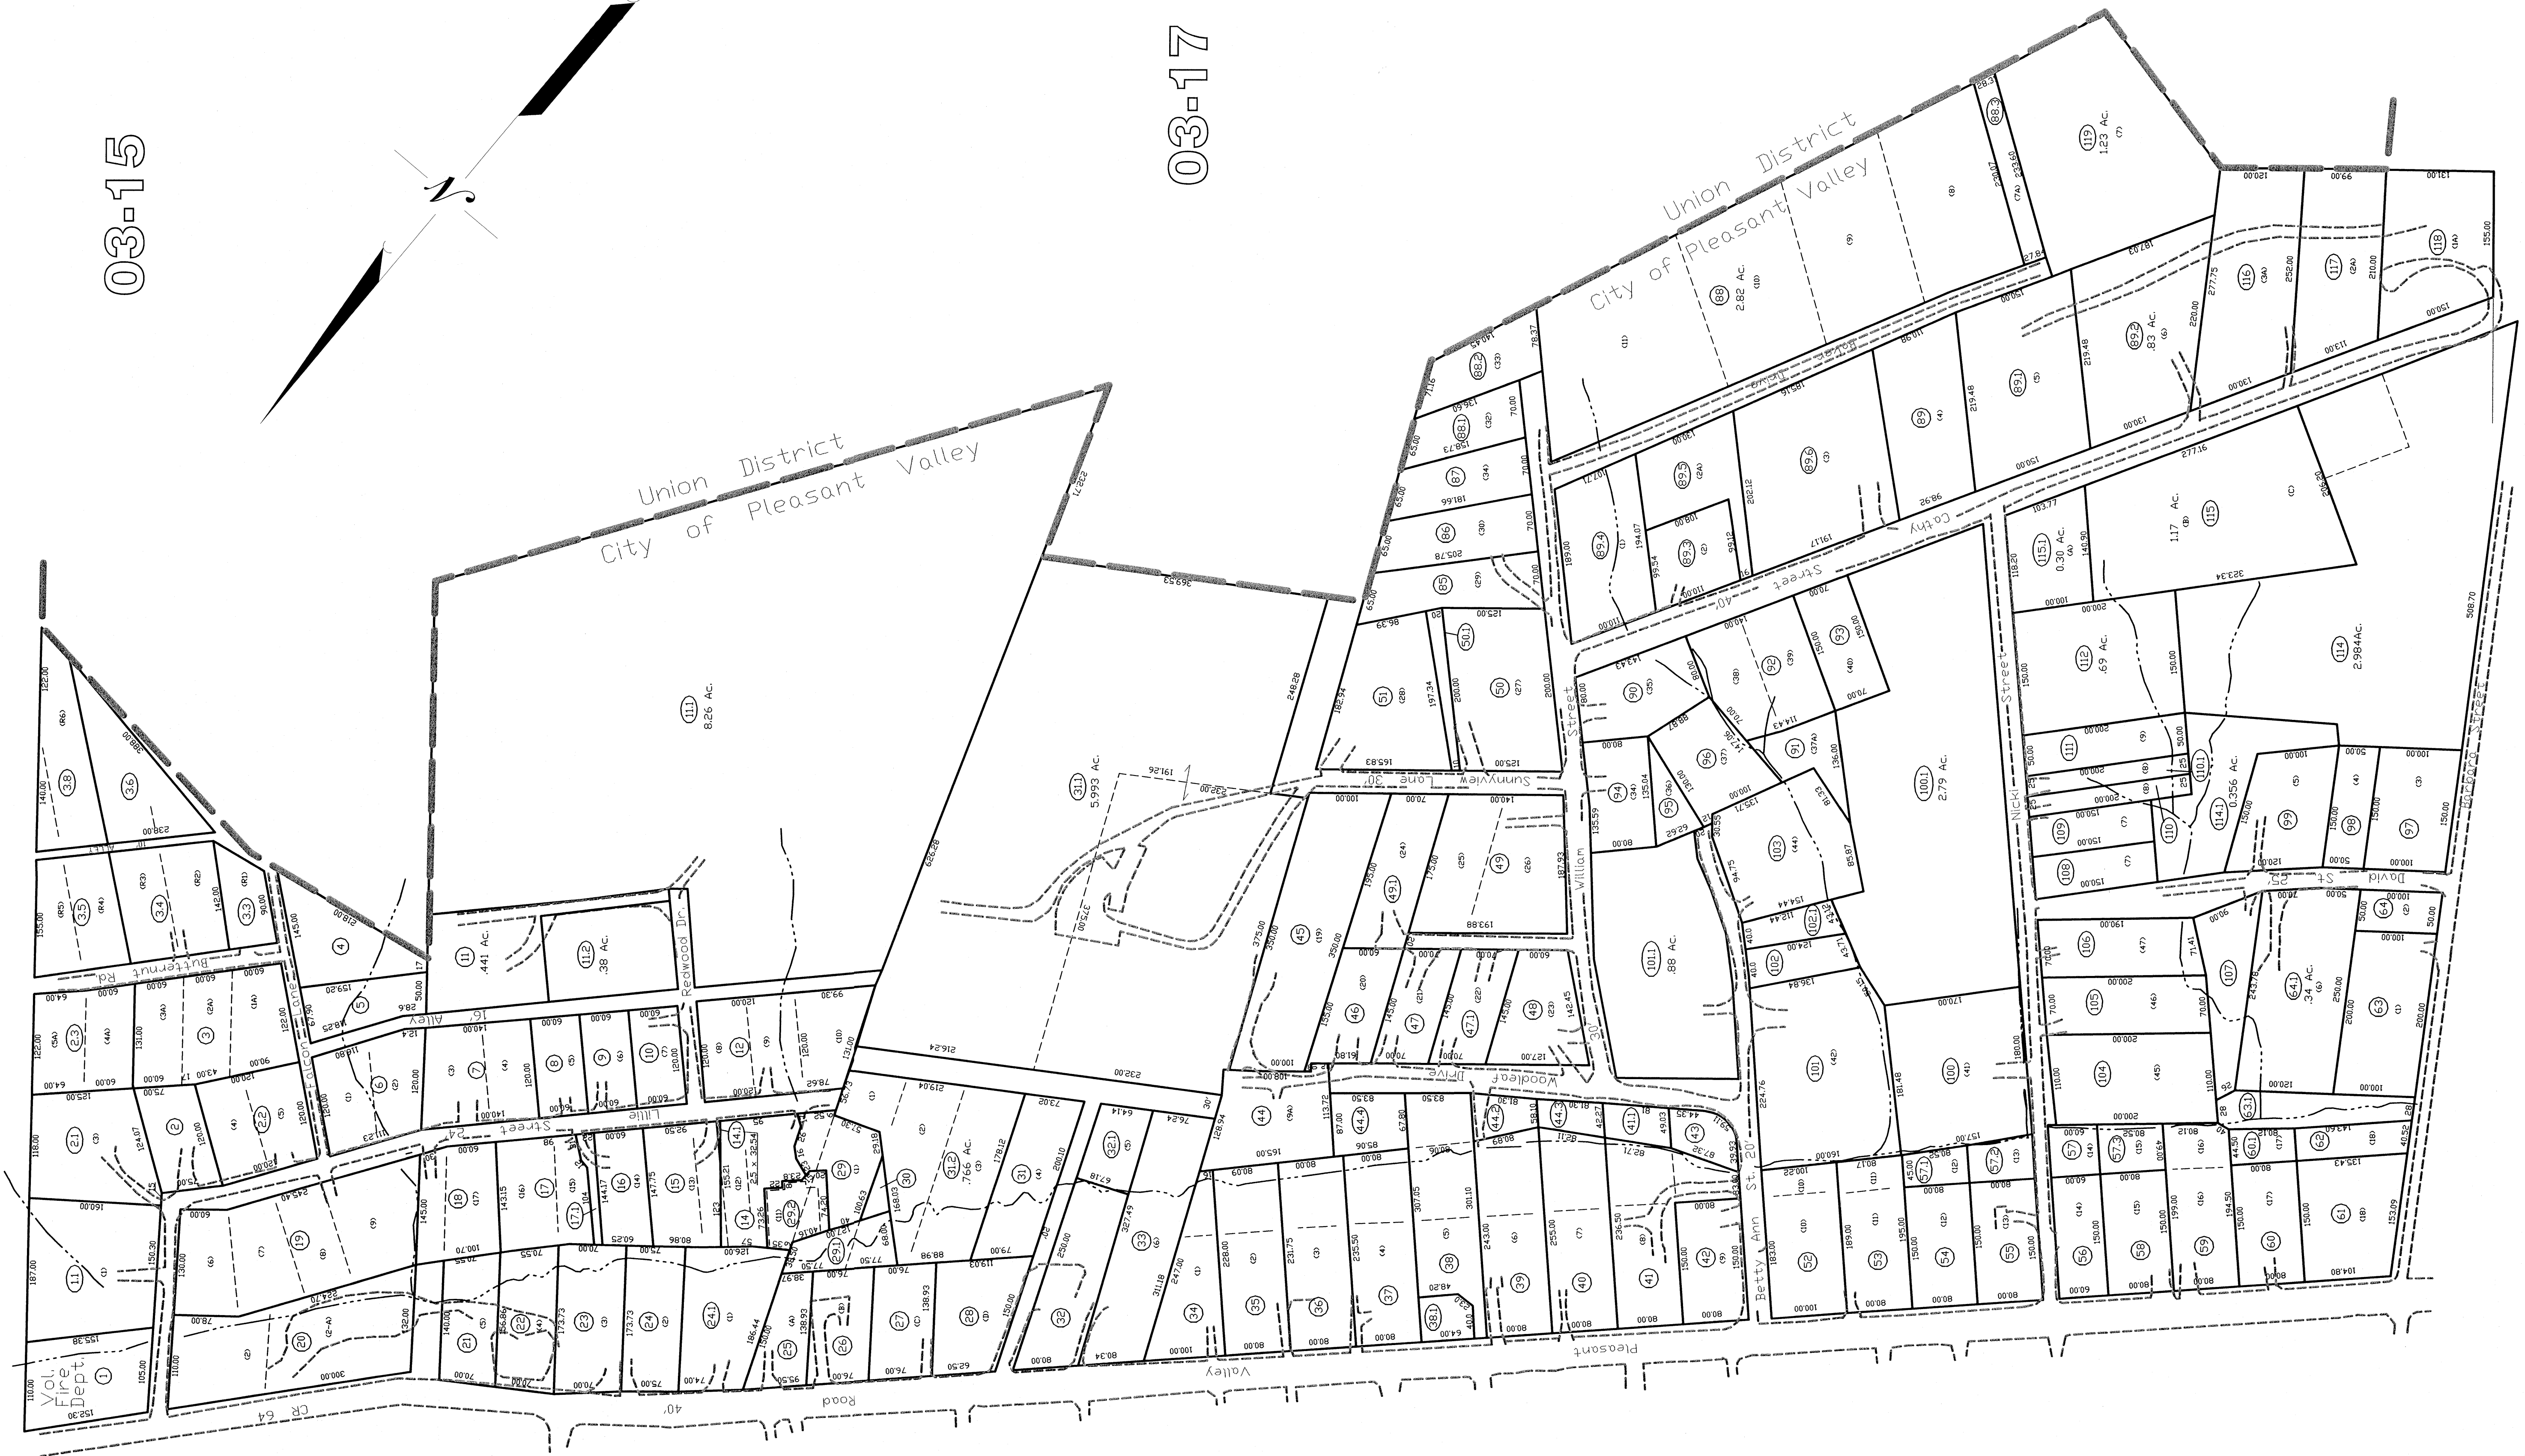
03-15

N

03-17

Union District
City of Pleasant Valley

Union District
City of Pleasant Valley

11.1
8.26 Ac.

31.1
5.993 Ac.

88
2.82 Ac.

119
1.23 Ac.

115
1.17 Ac.

115.1
0.30 Ac.

112
.69 Ac.

114
2.984Ac.

100.1
2.79 Ac.

101.1
.88 Ac.

110.1
0.356 Ac.

64.1
.34 Ac.

89.2
.83 Ac.

11
.441 Ac.

11.2
.38 Ac.

31.2
.766 Ac.

Butternut Rd

Falcon Lane

16' Alley

Redwood Dr.

Little Street

Sunnyview Lane 30'

Woodleaf Drive

William Street

Cathy Street 40'

Nicki Street

David St.

Barbara Street

Betty Ann St. 20'

Pleasant Valley Road

CR 64

40'

Vol. Fire Dept
1